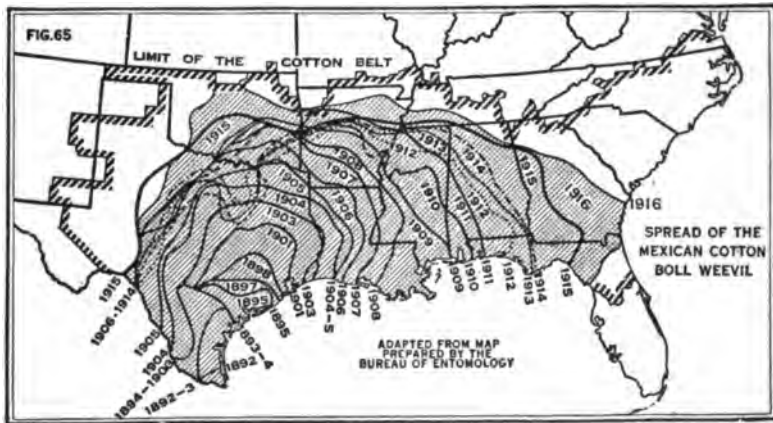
FIG.65

LIMIT OF THE COTTON BELT

SPREAD OF THE MEXICAN COTTON BOLL WEEVIL

1916

1915 1916 1913 1914 1912 1915 1909 1910 1911 1912 1908 1907 1905 1906 1904 1903 1901 1910 1911 1909 1898 1897 1895 1895 1903 1901 1904-5 1906 1907 1908 1909 1910 1911 1912 1913 1914 1915

1915 1906-1914 1905 1904 1894-1900 1892-3 1893-4 1892-4

ADAPTED FROM MAP PREPARED BY THE BUREAU OF ENTOMOLOGY